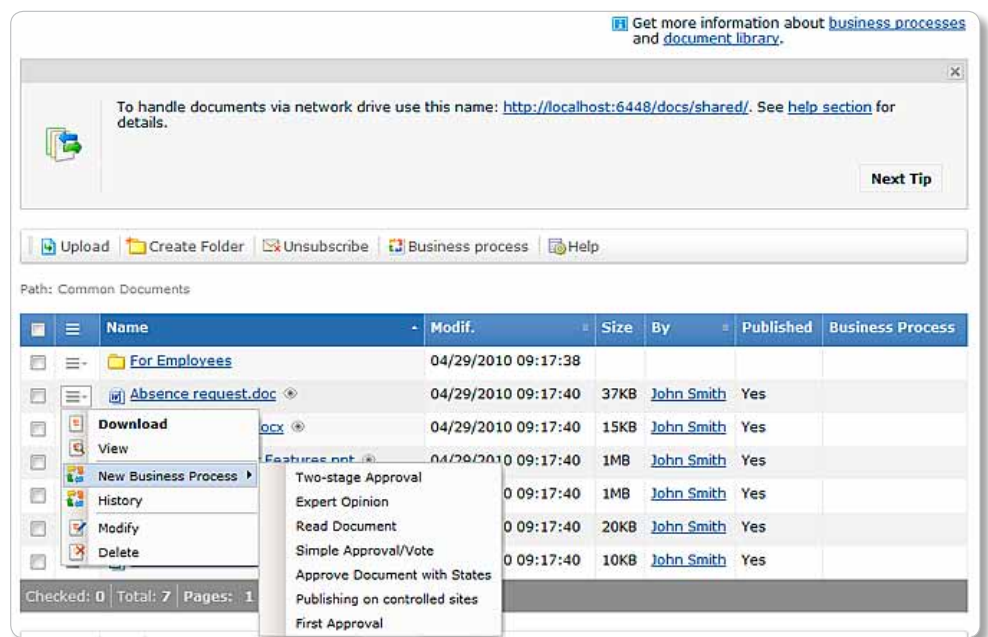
Get more information about business processes and document library.

To handle documents via network drive use this name: http://localhost:6448/docs/shared/. See help section for details.

Next Tip

Upload | Create Folder | Unsubscribe | Business process | Help

Path: Common Documents

| | | Name | Modif. | Size | By | Published | Business Process |
|---|---|---|---|---|---|---|---|
| | | For Employees | 04/29/2010 09:17:38 | | | | |
| | | Absence request.doc | 04/29/2010 09:17:40 | 37KB | John Smith | Yes | |
| | | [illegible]ocx | 04/29/2010 09:17:40 | 15KB | John Smith | Yes | |
| | | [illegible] Features.ppt | 04/29/2010 09:17:40 | 1MB | John Smith | Yes | |
| | | | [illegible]0 09:17:40 | 1MB | John Smith | Yes | |
| | | | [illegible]0 09:17:40 | 20KB | John Smith | Yes | |
| | | | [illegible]0 09:17:40 | 10KB | John Smith | Yes | |

Download
View
New Business Process
History
Modify
Delete

Two-stage Approval
Expert Opinion
Read Document
Simple Approval/Vote
Approve Document with States
Publishing on controlled sites
First Approval

Checked: 0 | Total: 7 | Pages: 1